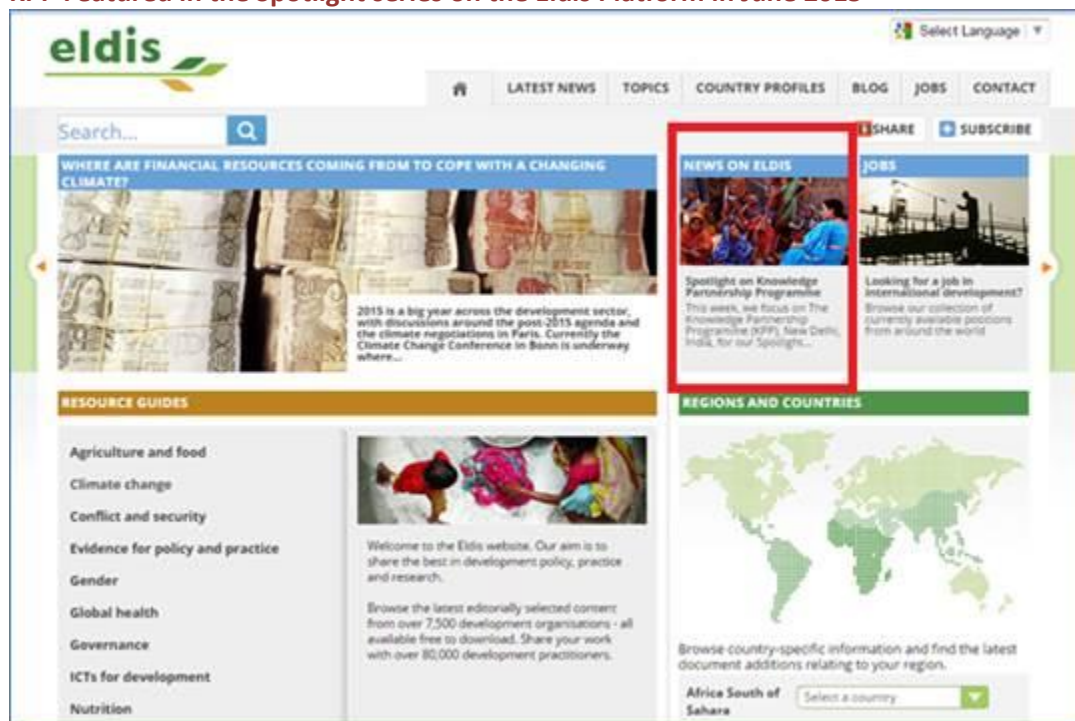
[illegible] Featured in the Spotlight series on the Eldis Platform in June 2015

eldis

Select Language

LATEST NEWS TOPICS COUNTRY PROFILES BLOG JOBS CONTACT

Search...

SHARE SUBSCRIBE

WHERE ARE FINANCIAL RESOURCES COMING FROM TO COPE WITH A CHANGING CLIMATE?

2015 is a big year across the development sector, with discussions around the post-2015 agenda and the climate negotiations in Paris. Currently the Climate Change Conference in Bonn is underway where...

NEWS ON ELDIS

Spotlight on Knowledge Partnership Programme

This week, we focus on The Knowledge Partnership Programme (KPP), New Delhi, India, for our Spotlight...

JOBS

Looking for a job in international development?

Browse our collection of currently available positions from around the world

RESOURCE GUIDES

Agriculture and food

Climate change

Conflict and security

Evidence for policy and practice

Gender

Global health

Governance

ICTs for development

Nutrition

Welcome to the Eldis website. Our aim is to share the best in development policy, practice and research.

Browse the latest editorially selected content from over 7,500 development organisations - all available free to download. Share your work with over 80,000 development practitioners.

REGIONS AND COUNTRIES

Browse country-specific information and find the latest document additions relating to your region.

Africa South of Sahara

Select a country